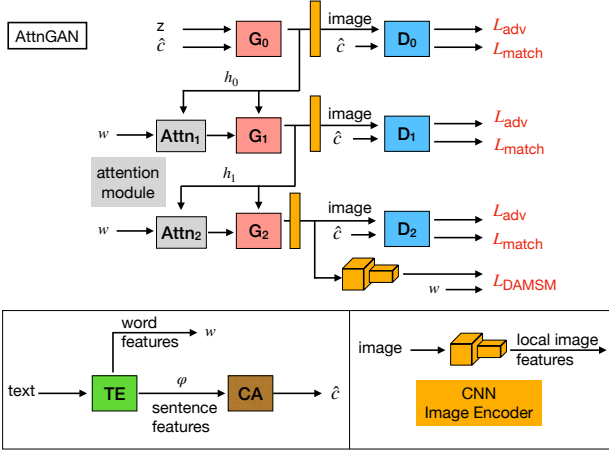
AttnGAN

z
$\hat{c}$
$G_0$
image
$\hat{c}$
$D_0$
$L_{adv}$
$L_{match}$

$h_0$

$w$
$Attn_1$
$G_1$
image
$\hat{c}$
$D_1$
$L_{adv}$
$L_{match}$

attention module

$h_1$

$w$
$Attn_2$
$G_2$
image
$\hat{c}$
$D_2$
$L_{adv}$
$L_{match}$

$L_{DAMSM}$
$w$

word features
$w$
text
TE
$\varphi$
sentence features
CA
$\hat{c}$

image
local image features
CNN Image Encoder